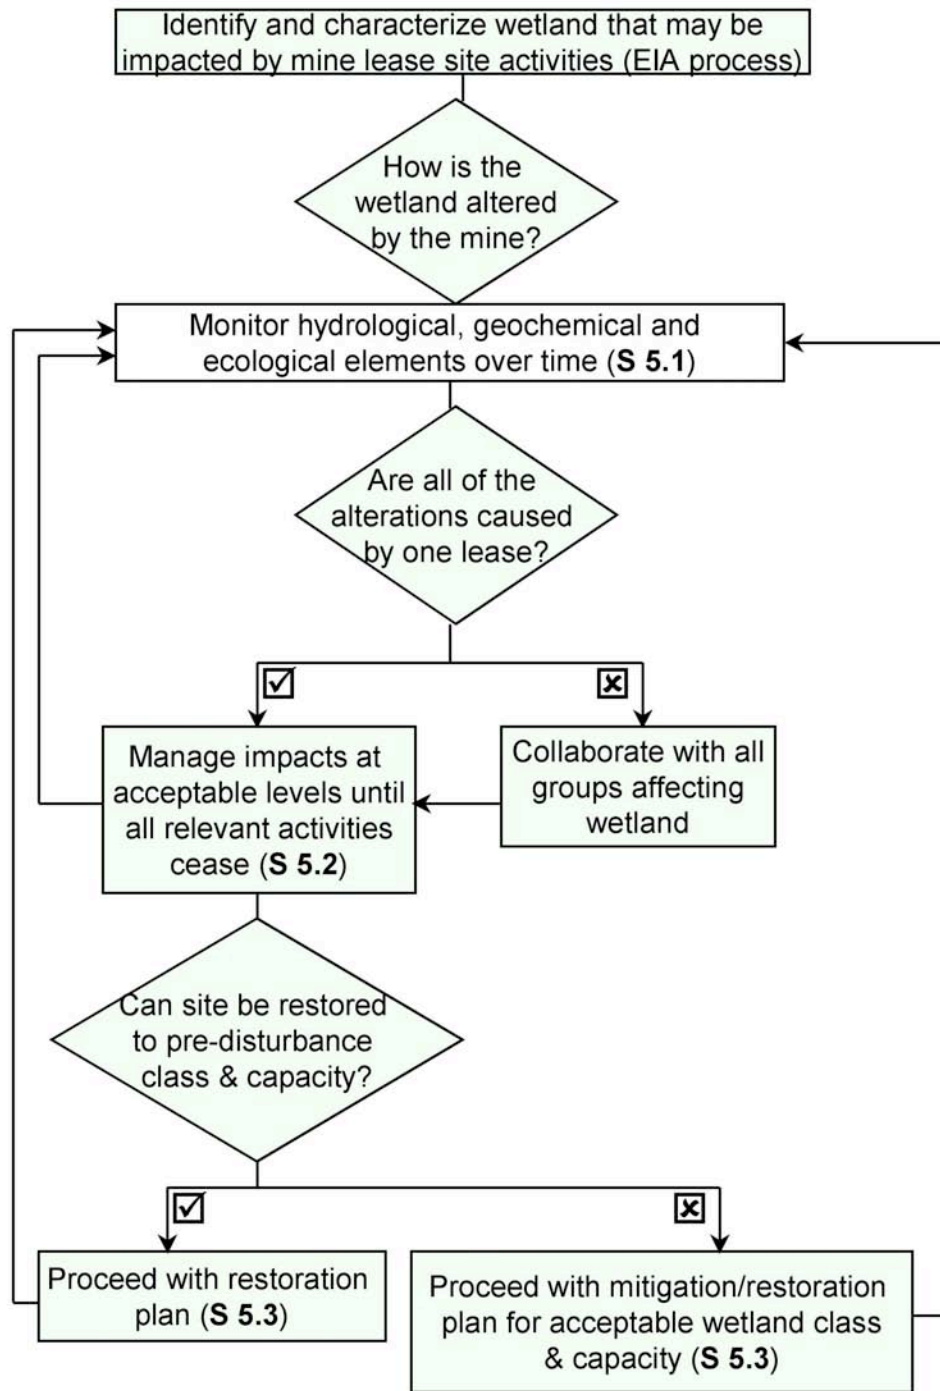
Identify and characterize wetland that may be impacted by mine lease site activities (EIA process)

How is the wetland altered by the mine?

Monitor hydrological, geochemical and ecological elements over time (**S 5.1**)

Are all of the alterations caused by one lease?

☑

☒

Manage impacts at acceptable levels until all relevant activities cease (**S 5.2**)

Collaborate with all groups affecting wetland

Can site be restored to pre-disturbance class & capacity?

☑

☒

Proceed with restoration plan (**S 5.3**)

Proceed with mitigation/restoration plan for acceptable wetland class & capacity (**S 5.3**)